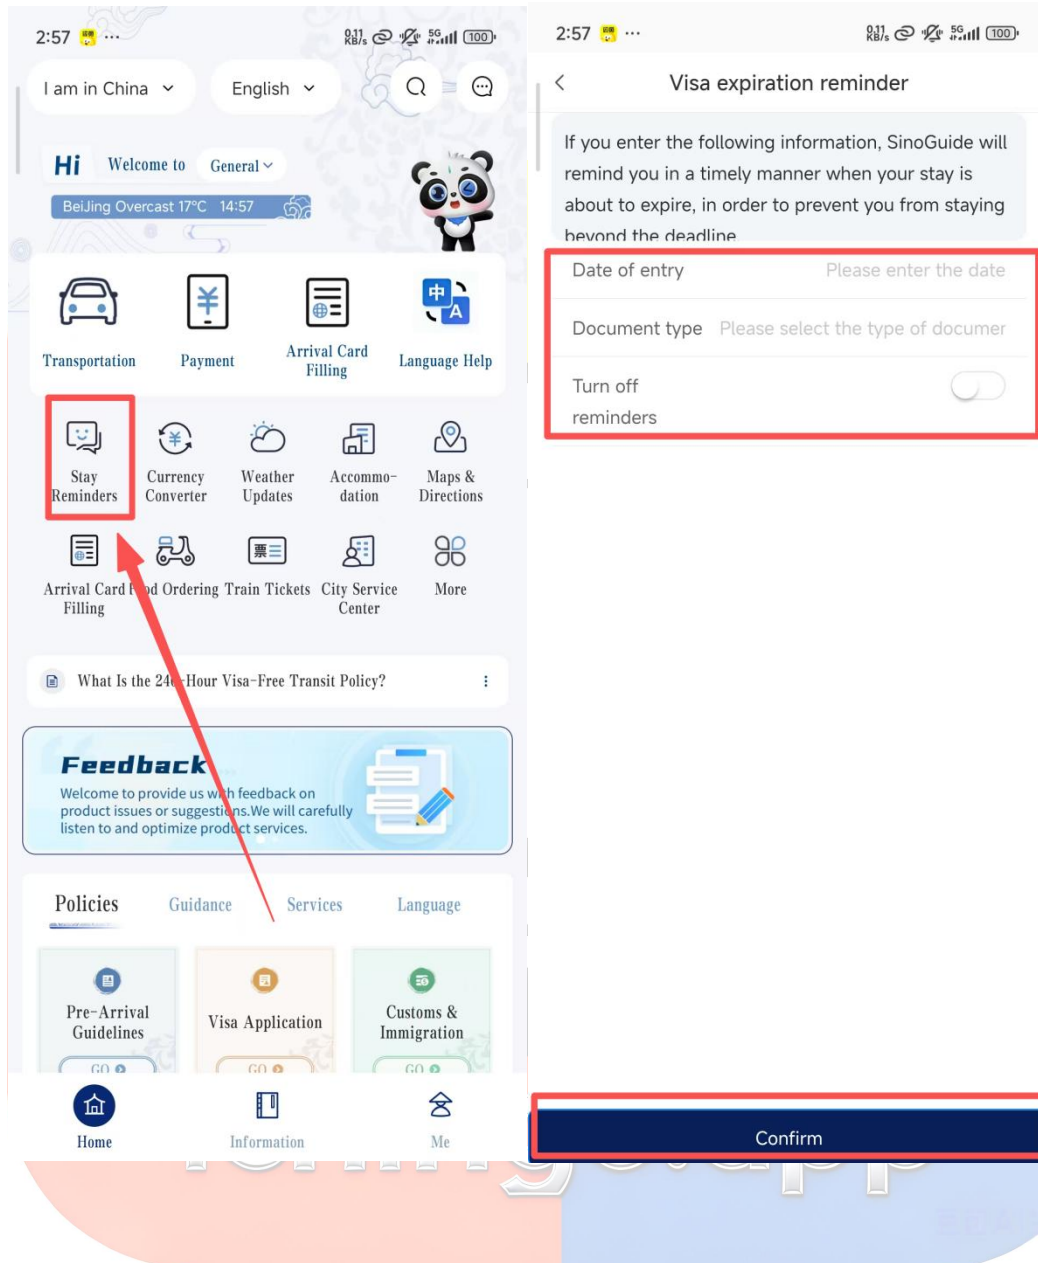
2:57 ···

I am in China

English

Hi Welcome to General

BeiJing Overcast 17°C 14:57

Transportation

Payment

Arrival Card Filling

Language Help

Stay Reminders

Currency Converter

Weather Updates

Accommodation

Maps & Directions

Arrival Card Filling

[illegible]d Ordering

Train Tickets

City Service Center

More

What Is the 24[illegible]Hour Visa-Free Transit Policy?

Feedback

Welcome to provide us w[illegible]h feedback on product issues or suggesti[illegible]ns.We will carefully listen to and optimize prod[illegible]ct services.

Policies

Guidance

Services

Language

Pre-Arrival Guidelines

GO

Visa Application

GO

Customs & Immigration

GO

Home

Information

Me

2:57 ···

Visa expiration reminder

If you enter the following information, SinoGuide will remind you in a timely manner when your stay is about to expire, in order to prevent you from staying beyond the deadline

Date of entry Please enter the date

Document type Please select the type of documer

Turn off reminders

Confirm